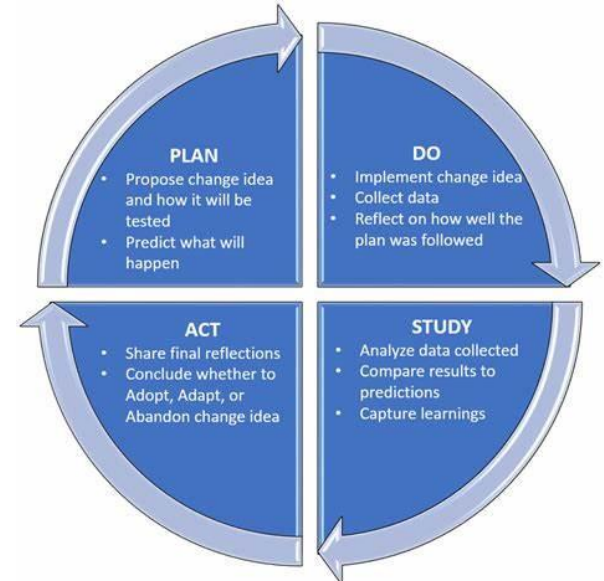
PLAN
• Propose change idea and how it will be tested
• Predict what will happen

DO
• Implement change idea
• Collect data
• Reflect on how well the plan was followed

ACT
• Share final reflections
• Conclude whether to Adopt, Adapt, or Abandon change idea

STUDY
• Analyze data collected
• Compare results to predictions
• Capture learnings